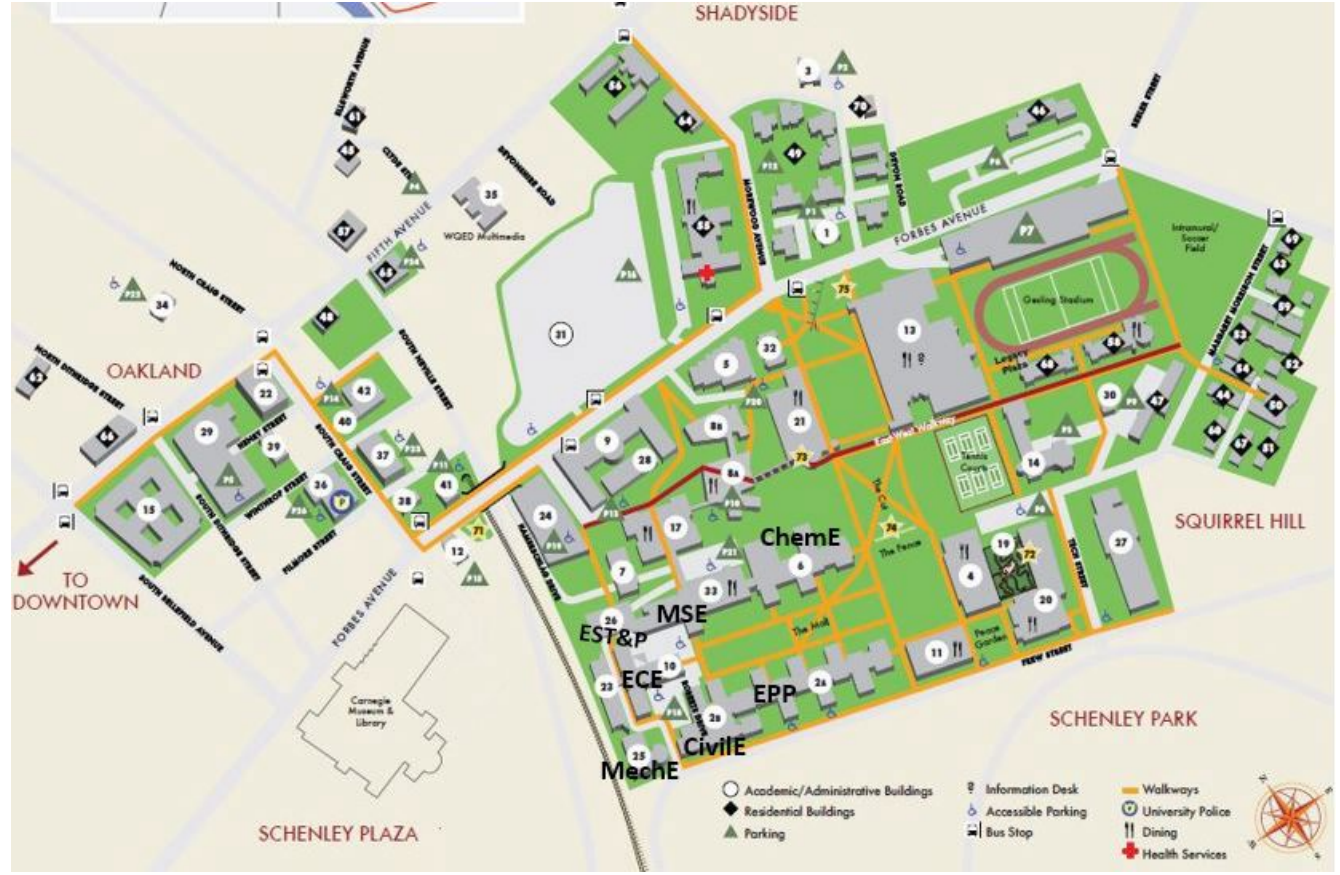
SHADYSIDE

OAKLAND

TO DOWNTOWN

SQUIRREL HILL

SCHENLEY PARK

SCHENLEY PLAZA

FIFTH AVENUE

FORBES AVENUE

NORTH CRAIG STREET

SOUTH CRAIG STREET

MOREWOOD AVENUE

DEVONSHIRE ROAD

WQED Multimedia

Intramural/ Soccer Field

Gesling Stadium

Legacy Plaza

East-West Walkway

Tennis Courts

The Cut

The Fence

The Mall

Peace Garden

FREW STREET

TECH STREET

Carnegie Museum & Library

ChemE

MSE

EST&P

ECE

EPP

CivilE

MechE

1 3 4 5 6 7 9 10 11 12 13 14 15 17 19 20 21 22 23 24 25 26 27 28 29 30 31 32 33 34 35 36 37 38 39 40 41 42

P1 P2 P3 P5 P6 P7 P9 P11 P12 P13 P14 P15 P16 P19 P20 P21 P23 P24 P25 P26

71 72 73 74

Academic/Administrative Buildings

Residential Buildings

Parking

Information Desk

Accessible Parking

Bus Stop

Walkways

University Police

Dining

Health Services